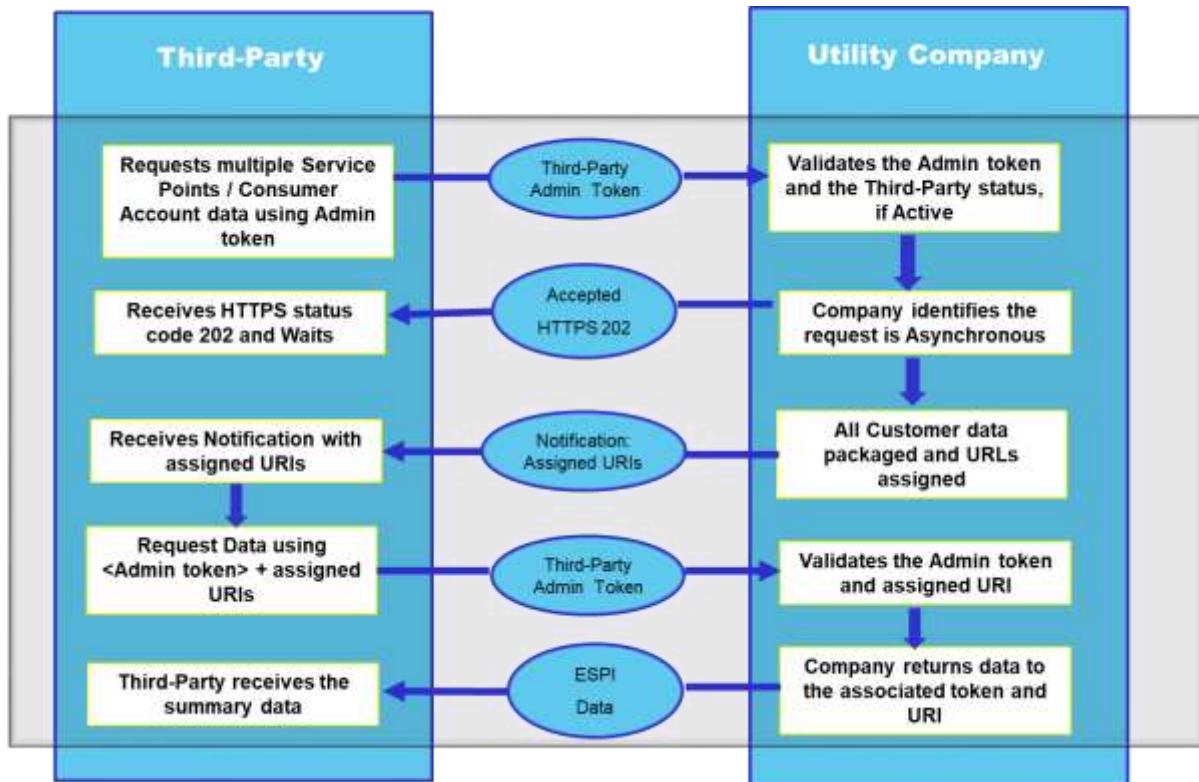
Third-Party

Utility Company

Requests multiple Service Points / Consumer Account data using Admin token

Third-Party Admin Token

Validates the Admin token and the Third-Party status, if Active

Receives HTTPS status code 202 and Waits

Accepted HTTPS 202

Company identifies the request is Asynchronous

Receives Notification with assigned URIs

Notification: Assigned URIs

All Customer data packaged and URLs assigned

Request Data using <Admin token> + assigned URIs

Third-Party Admin Token

Validates the Admin token and assigned URI

Third-Party receives the summary data

ESPI Data

Company returns data to the associated token and URI